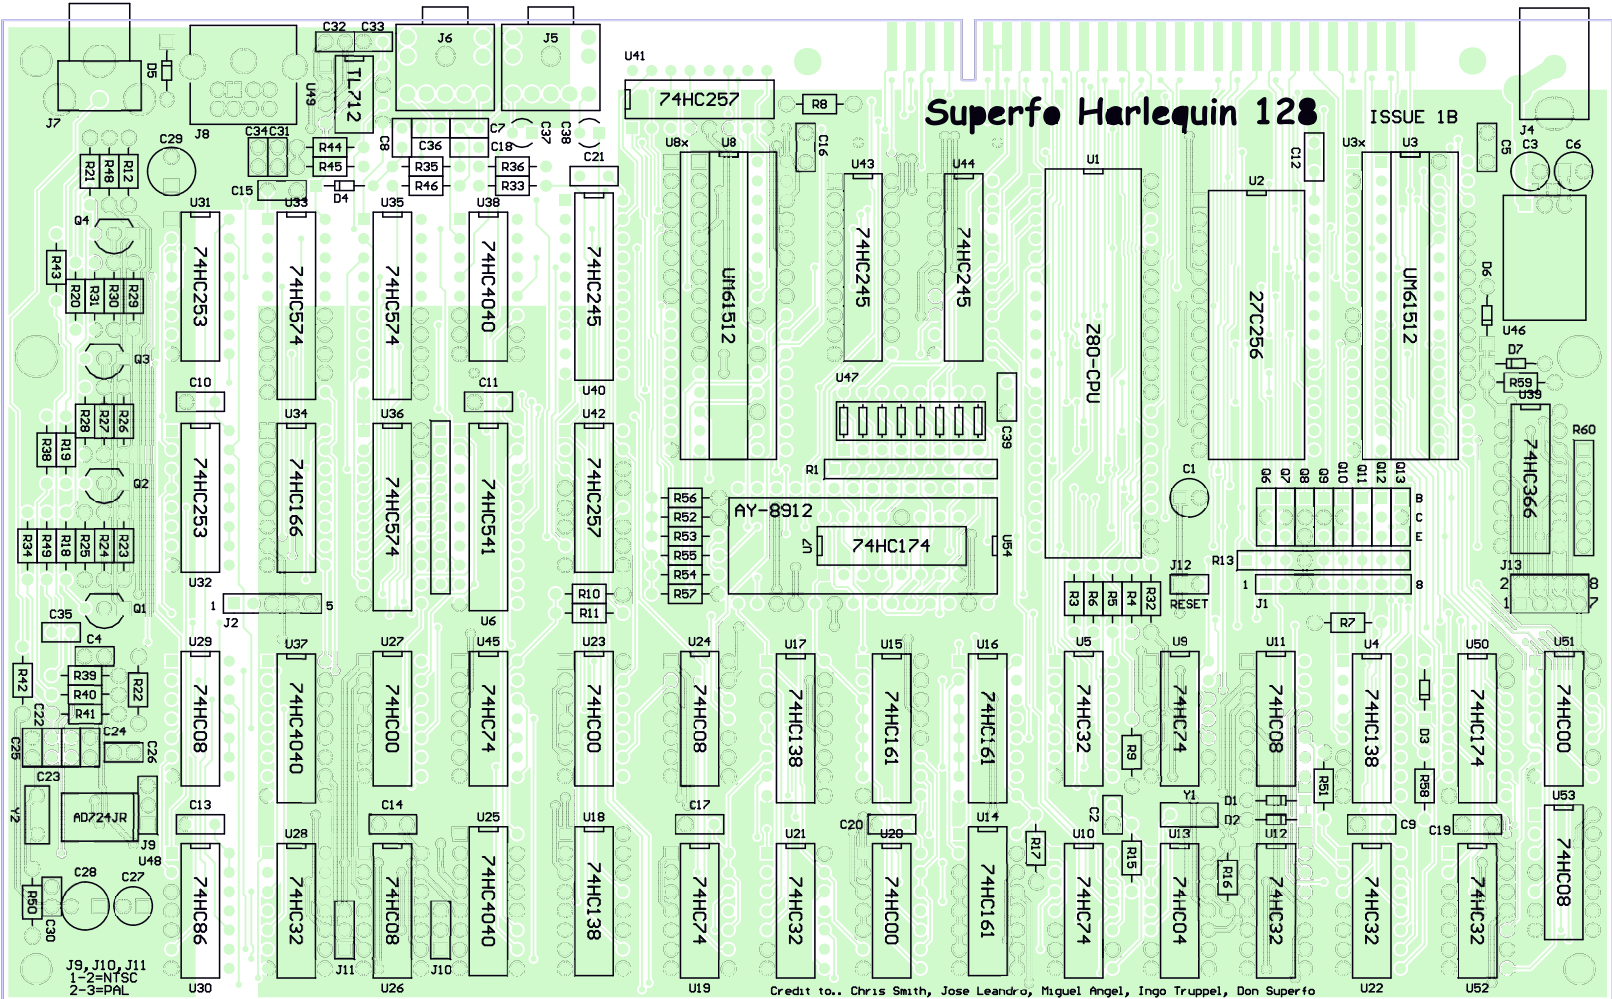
Superfo Harlequin 128

ISSUE 1B

J7 D5 J8 U49 C32 C33 TL712 J6 J5 U41 74HC257 R8 C16 J4 C3 C6 C5

C29 C34 C31 R44 R45 C8 C36 C7 C18 C37 C38 R35 R36 R46 R33 C21 C15 D4 R21 R48 R12

U8x U8 U43 U44 U1 U2 U3x U3 C12

U31 U33 U35 U38 Q4 R43 R20 R31 R30 R29

74HC253 74HC574 74HC574 74HC4040 74HC245 UM61512 74HC245 74HC245 Z80-CPU 27C256 UM61512

D6 U46 D7 R59 U39 R60

Q3 C10 C11 U40 U47 C39

U34 U36 U42 R28 R27 R26 R38 R19

R1 C1 Q6 Q7 Q8 Q9 Q10 Q11 Q12 Q13 B C E

74HC253 74HC166 74HC574 74HC541 74HC257 R56 R52 R53 R55 R54 R57 AY-8912 U7 74HC174 U54 74HC366

Q2 R34 R49 R18 R25 R24 R23

J12 RESET R13 J13 1 8 2 1

U32 R10 R11 Q1 1 J2 5 U6 R3 R6 R5 R4 R32 J1

C35 C4 R7

U29 U37 U27 U45 U23 U24 U17 U15 U16 U5 U9 U11 U4 U50 U51

R42 R39 R40 R41 R22 C22 C25 C24 C26

74HC08 74HC4040 74HC00 74HC74 74HC00 74HC08 74HC138 74HC161 74HC161 74HC32 74HC74 74HC08 74HC138 74HC174 74HC00

R9 R51 D3 R58

C23 Y2 AD724JR J9 U48 C13 C14 C17 C20 U20 U14 C2 Y1 D1 D2 U13 U12 C9 C19 U53

U28 U25 U18 U21 U10 R17 R15 R16

C28 C27 R50 C30

74HC86 74HC32 74HC08 74HC4040 74HC138 74HC74 74HC32 74HC00 74HC161 74HC74 74HC04 74HC32 74HC32 74HC32 74HC08

J9,J10,J11
1-2=NTSC
2-3=PAL

U30 J11 U26 J10 U19 U22 U52

Credit to.. Chris Smith, Jose Leandro, Miguel Angel, Ingo Truppel, Don Superfo